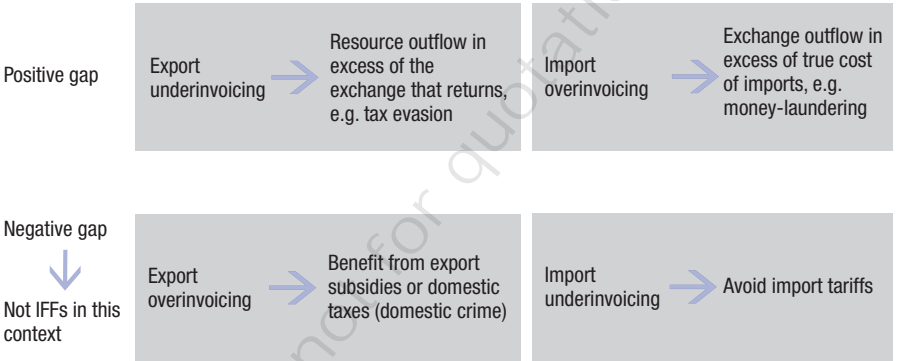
Positive gap

Export underinvoicing

Resource outflow in excess of the exchange that returns, e.g. tax evasion

Import overinvoicing

Exchange outflow in excess of true cost of imports, e.g. money-laundering

Negative gap

Not IFFs in this context

Export overinvoicing

Benefit from export subsidies or domestic taxes (domestic crime)

Import underinvoicing

Avoid import tariffs

not for quotation